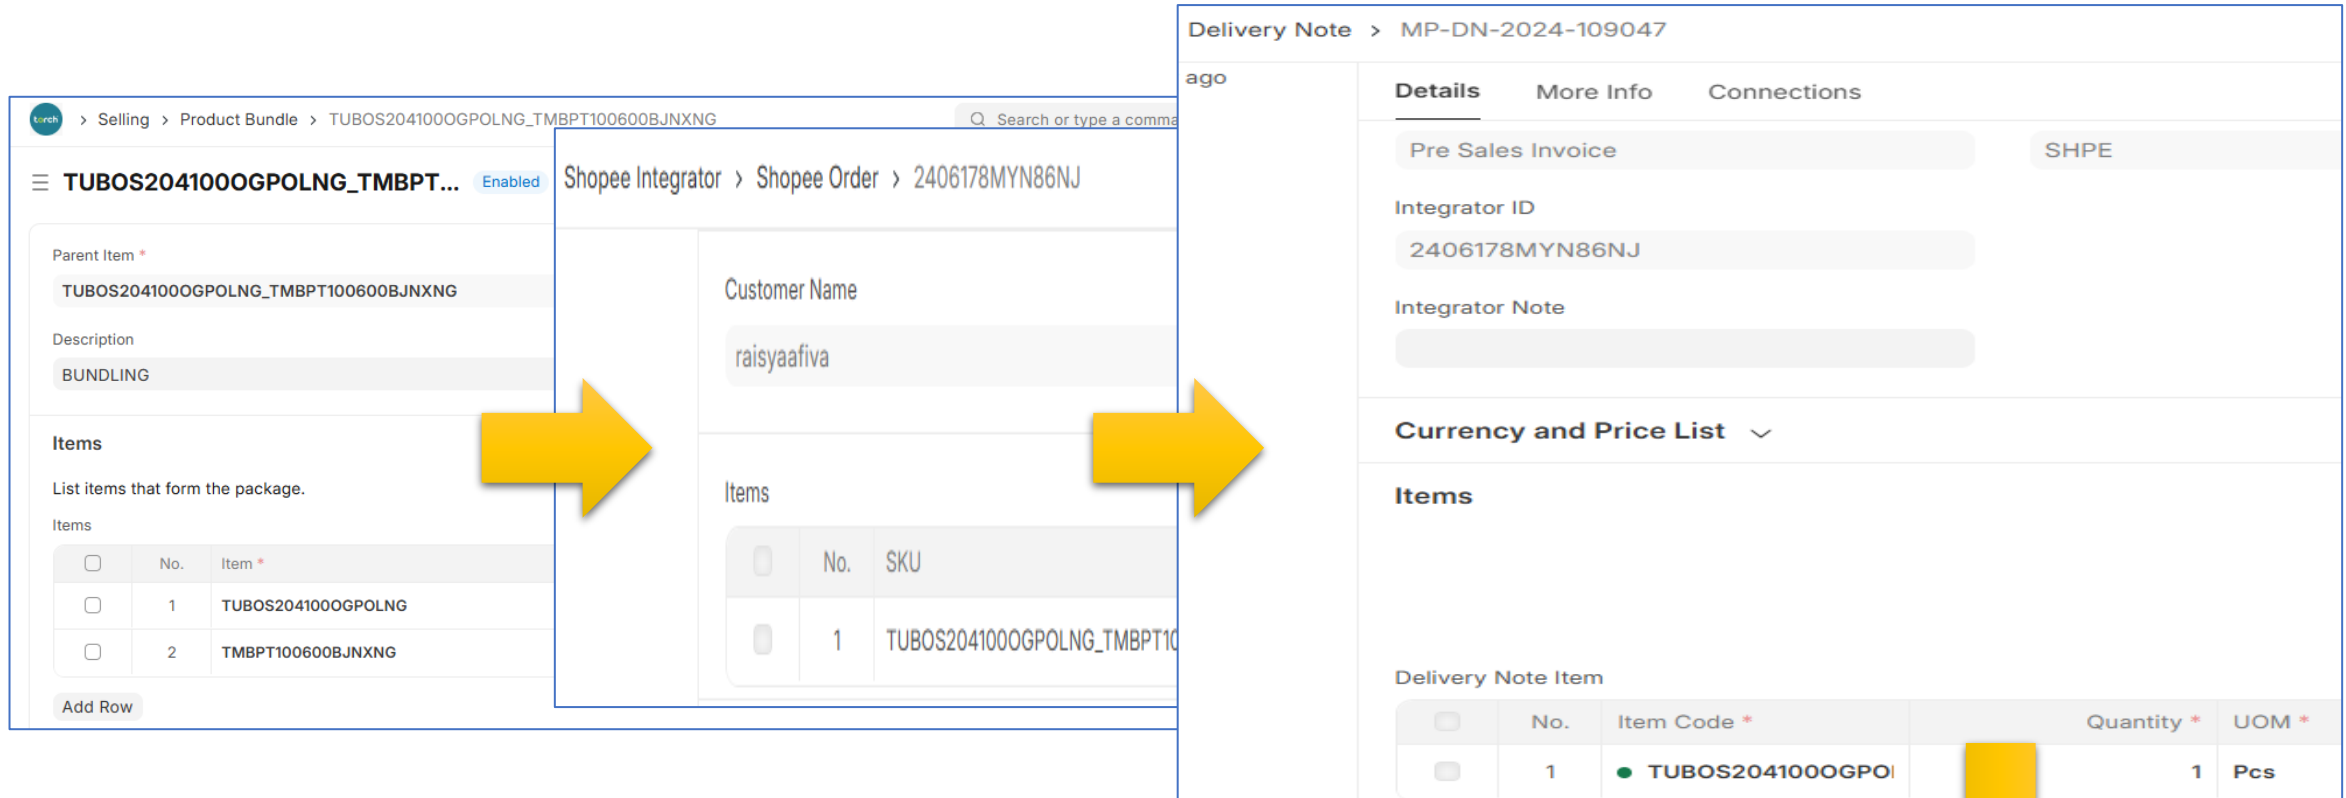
torch > Selling > Product Bundle > TUBOS204100OGPOLNG_TMBPT100600BJNXNG

Search or type a comma

TUBOS204100OGPOLNG_TMBPT... Enabled

Parent Item *

TUBOS204100OGPOLNG_TMBPT100600BJNXNG

Description

BUNDLING

Items

List items that form the package.

Items

| | No. | Item * |
|---|---|---|
| | 1 | TUBOS204100OGPOLNG |
| | 2 | TMBPT100600BJNXNG |

Add Row

Shopee Integrator > Shopee Order > 2406178MYN86NJ

Customer Name

raisyaafiva

Items

| | No. | SKU |
|---|---|---|
| | 1 | TUBOS204100OGPOLNG_TMBPT10 |

Delivery Note > MP-DN-2024-109047

ago

Details More Info Connections

Pre Sales Invoice

SHPE

Integrator ID

2406178MYN86NJ

Integrator Note

Currency and Price List

Items

Delivery Note Item

| | No. | Item Code * | Quantity * | UOM * |
|---|---|---|---|---|
| | 1 | TUBOS204100OGPOI | 1 | Pcs |